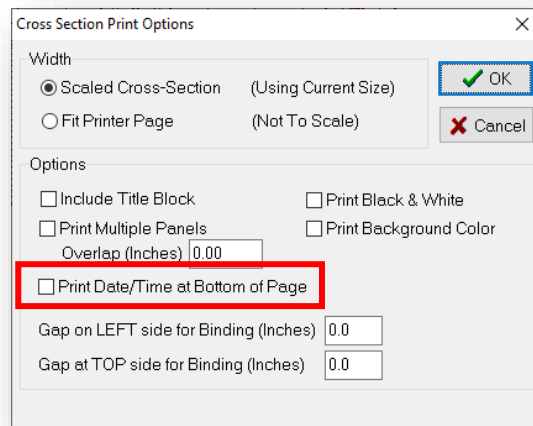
Cross Section Print Options

X

Width

Scaled Cross-Section (Using Current Size)

Fit Printer Page (Not To Scale)

OK

Cancel

Options

Include Title Block

Print Black & White

Print Multiple Panels

Print Background Color

Overlap (Inches) 0.00

Print Date/Time at Bottom of Page

Gap on LEFT side for Binding (Inches) 0.0

Gap at TOP side for Binding (Inches) 0.0